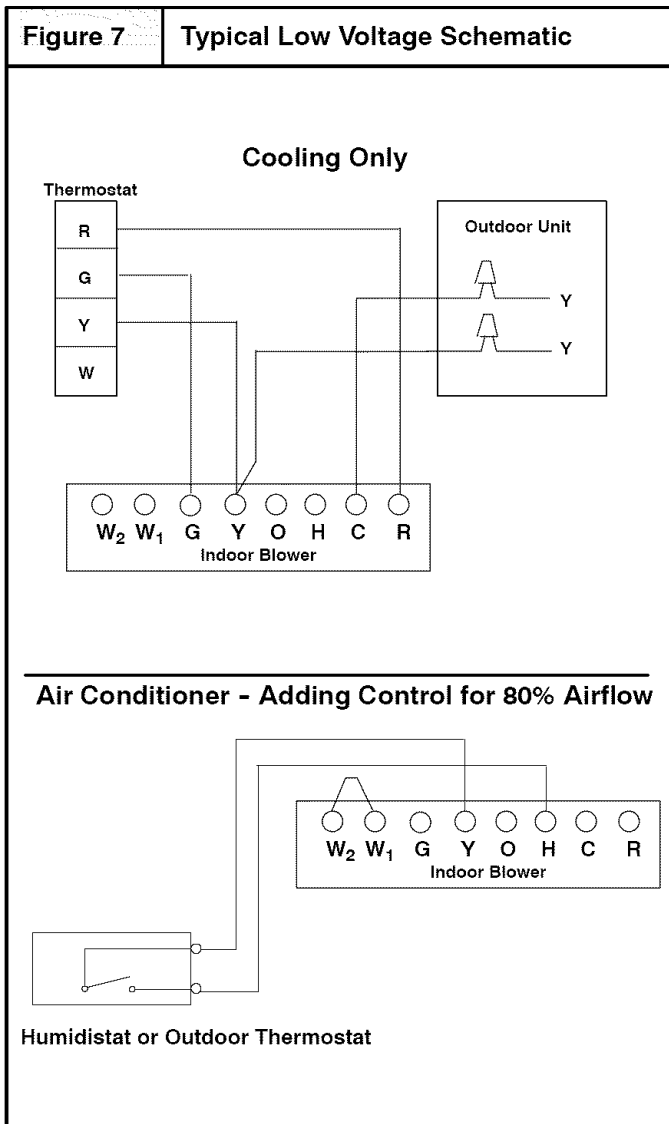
| Figure 7 | Typical Low Voltage Schematic |
|---|---|

Cooling Only

Thermostat

R

G

Y

W

Outdoor Unit

Y

Y

$W_2$ $W_1$ G Y O H C R

Indoor Blower

Air Conditioner - Adding Control for 80% Airflow

$W_2$ $W_1$ G Y O H C R

Indoor Blower

Humidistat or Outdoor Thermostat